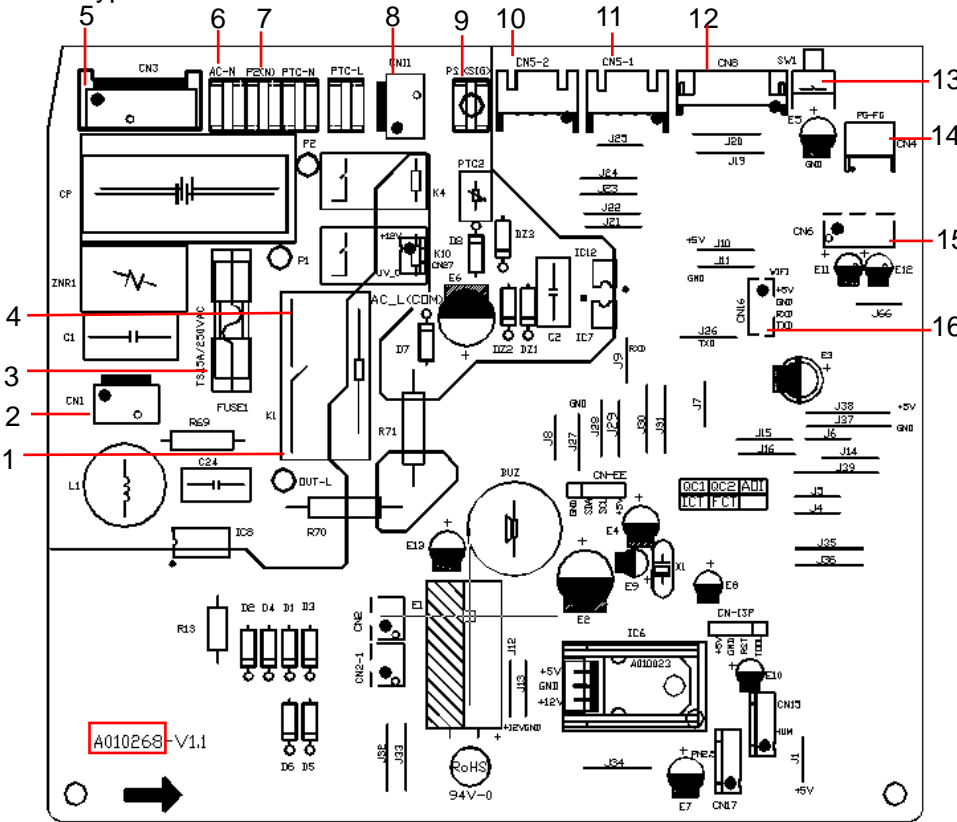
5 6 7 8 9 10 11 12

CN3 AC-N P2(N) PTC-N PTC-L CN11 PS(SIG) CN5-2 CN5-1 CN8 SW1

13

E5 PG-FG CN4

14

J25 J20 J19

P2 K4 PTC2

CP

J24 J23 J22 J21

+12V K10 CN27 UV_G

DZ3 D8 IC12

ZNR1 P1

E6

AC_L(COM)

+5V J10 J11 GND

CN6

15

E11 E12

WIFI +5V GND RXD TXD CN16

J66

4

C1

T3.15A/250VAC

D7 DZ2 DZ1 C2 IC7

J26 TXD

16

3

FUSE1

J9 RXD

E3

2

CN1

K1

GND

J7

J38 +5V J37 GND

R69

R71

J8 J27 J28 J29 J30 J31

J15 J6 J16

1

L1

C24 OUT-L

BUZ

CN-EE GND SWM SCL +5V

J14 J39

QC1 QC2 ADI ICT FCT

J5 J4

E4

R70

IC8

E13

J35 J36

E9 X1 E8

CN2 E1 CN2-1

E2

CN-13P +5V GND RST TOOL

R13

D2 D4 D1 D3

J12

IC6 A010023

+5V GND +12V

J13

E10

CN15 HUM

A010268-V1.1

D6 D5

J32 J33

+12V GND

RoHS 94V-0

J34

PNEX

E7 CN17

J1 +5V